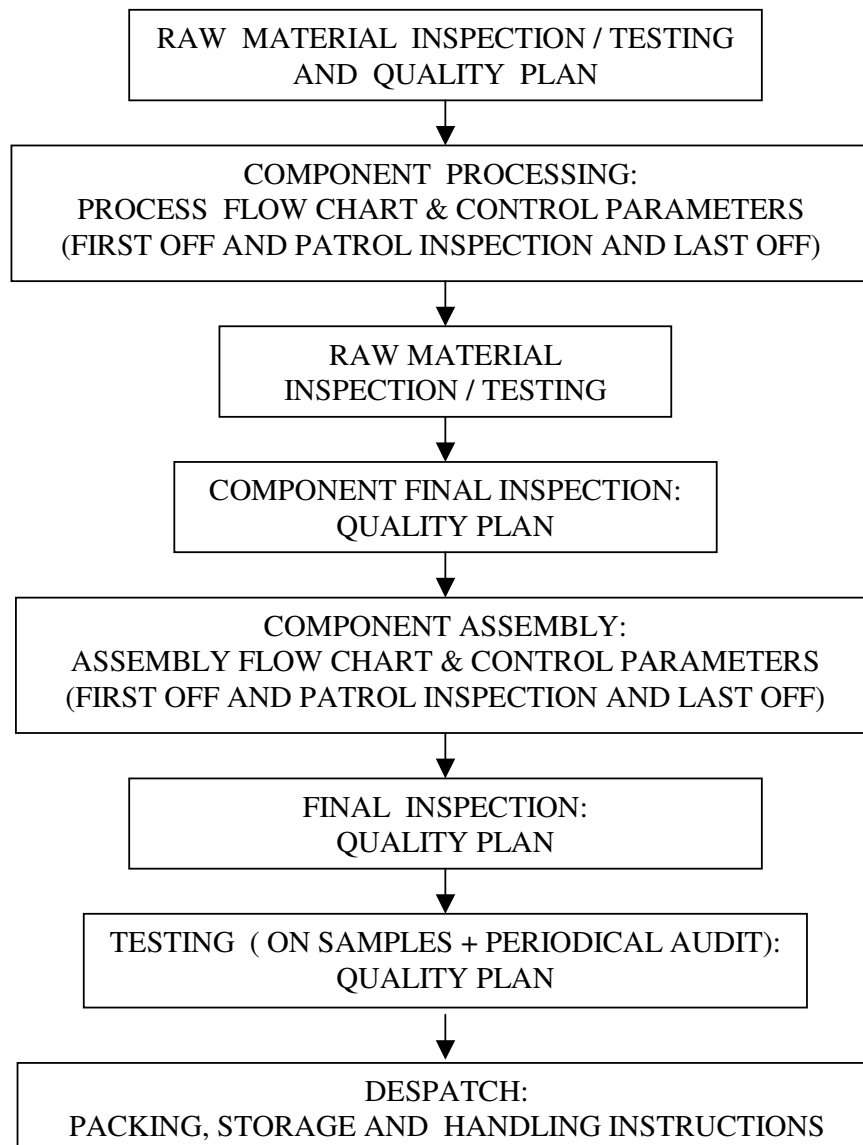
RAW MATERIAL INSPECTION / TESTING AND QUALITY PLAN

COMPONENT PROCESSING:
PROCESS FLOW CHART & CONTROL PARAMETERS
(FIRST OFF AND PATROL INSPECTION AND LAST OFF)

RAW MATERIAL
INSPECTION / TESTING

COMPONENT FINAL INSPECTION:
QUALITY PLAN

COMPONENT ASSEMBLY:
ASSEMBLY FLOW CHART & CONTROL PARAMETERS
(FIRST OFF AND PATROL INSPECTION AND LAST OFF)

FINAL INSPECTION:
QUALITY PLAN

TESTING ( ON SAMPLES + PERIODICAL AUDIT):
QUALITY PLAN

DESPATCH:
PACKING, STORAGE AND HANDLING INSTRUCTIONS